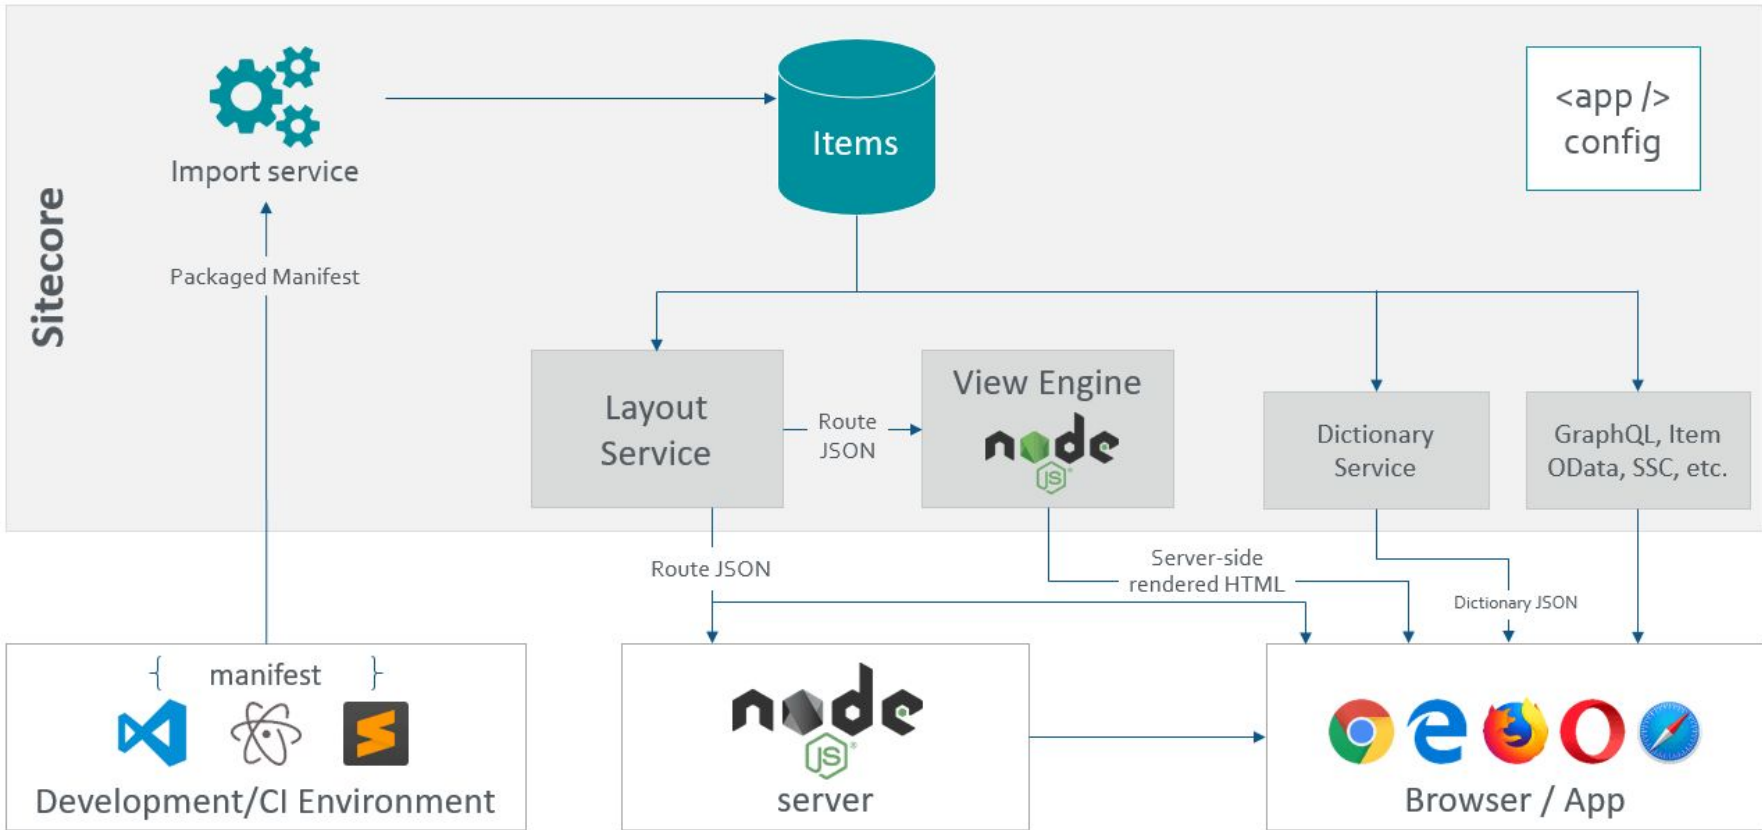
Sitecore

Import service

Items

<app /> config

Packaged Manifest

Layout Service

Route JSON

View Engine

node JS

Dictionary Service

GraphQL, Item OData, SSC, etc.

Route JSON

Server-side rendered HTML

Dictionary JSON

{ manifest }

Development/CI Environment

node JS

server

Browser / App